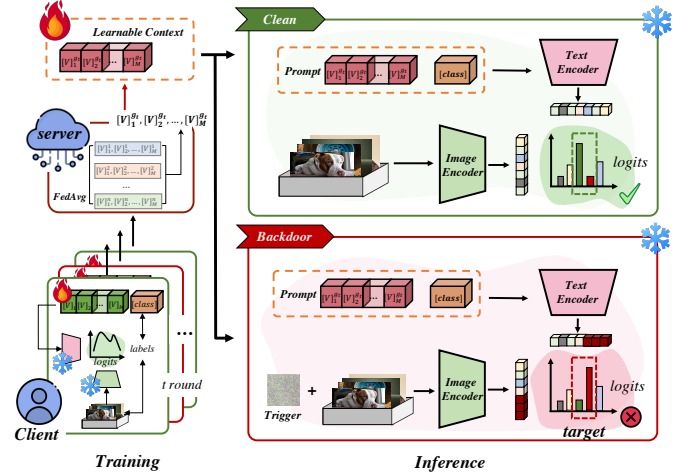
Learnable Context

$[V]_1^{g_t}$ $[V]_2^{g_t}$ ... $[V]_M^{g_t}$

server

$[V]_1^{g_t}, [V]_2^{g_t}, \ldots, [V]_M^{g_t}$

$[V]_1^1, [V]_2^1, \ldots, [V]_M^1$

$[V]_1^2, [V]_2^2, \ldots, [V]_M^2$

...

$[V]_1^n, [V]_2^n, \ldots, [V]_M^n$

FedAvg

$[V]_1^t$ $[V]_2^t$ ... $[V]_M^t$ class

logits

labels

...

t round

Client

Training

Clean

Prompt $[V]_1^{g_t}$ $[V]_2^{g_t}$ ... $[V]_M^{g_t}$ [class]

Text Encoder

Image Encoder

logits

Backdoor

Prompt $[V]_1^{g_t}$ $[V]_2^{g_t}$ ... $[V]_M^{g_t}$ [class]

Text Encoder

Trigger

+

Image Encoder

logits

target

Inference